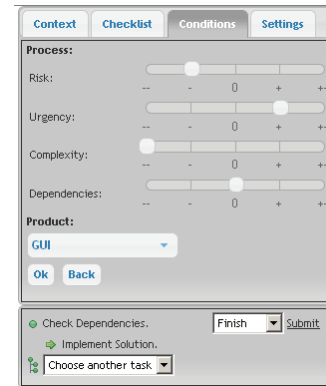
Context Checklist Conditions Settings

Process:

Risk:
-- - 0 + ++

Urgency:
-- - 0 + ++

Complexity:
-- - 0 + ++

Dependencies:
-- - 0 + ++

Product:

GUI

Ok Back

Check Dependencies. Finish Submit

Implement Solution.

Choose another task